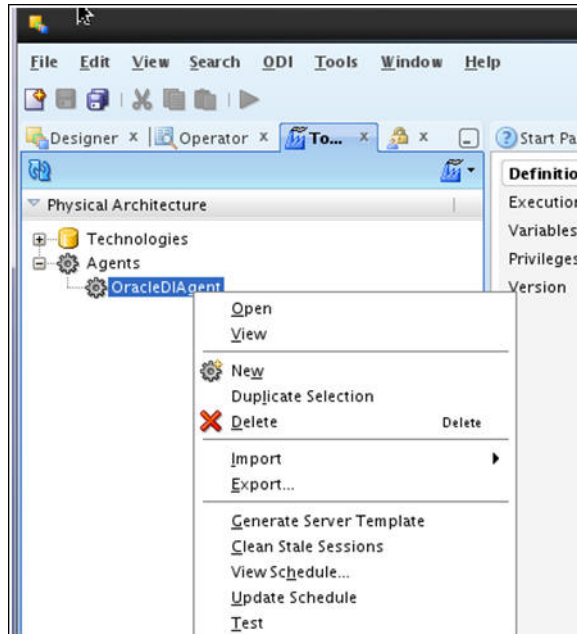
File Edit View Search ODI Tools Window Help

Designer x Operator x To... x x

Start Pa

Physical Architecture

Definitio
Execution
Variables
Privileges
Version

Technologies
Agents
OracleDIAgent

Open
View
New
Duplicate Selection
Delete Delete
Import
Export...
Generate Server Template
Clean Stale Sessions
View Schedule...
Update Schedule
Test